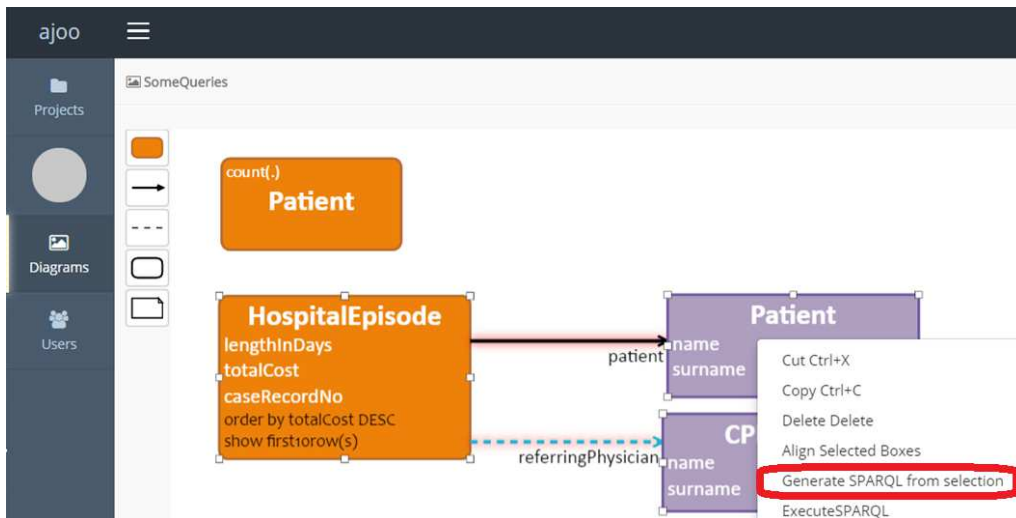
ajoo

Projects

Diagrams

Users

SomeQueries

count(.)
Patient

HospitalEpisode
lengthInDays
totalCost
caseRecordNo
order by totalCost DESC
show first10row(s)

patient

Patient
name
surname

referringPhysician

CP
name
surname

Cut Ctrl+X
Copy Ctrl+C
Delete Delete
Align Selected Boxes
Generate SPARQL from selection
ExecuteSPARQL